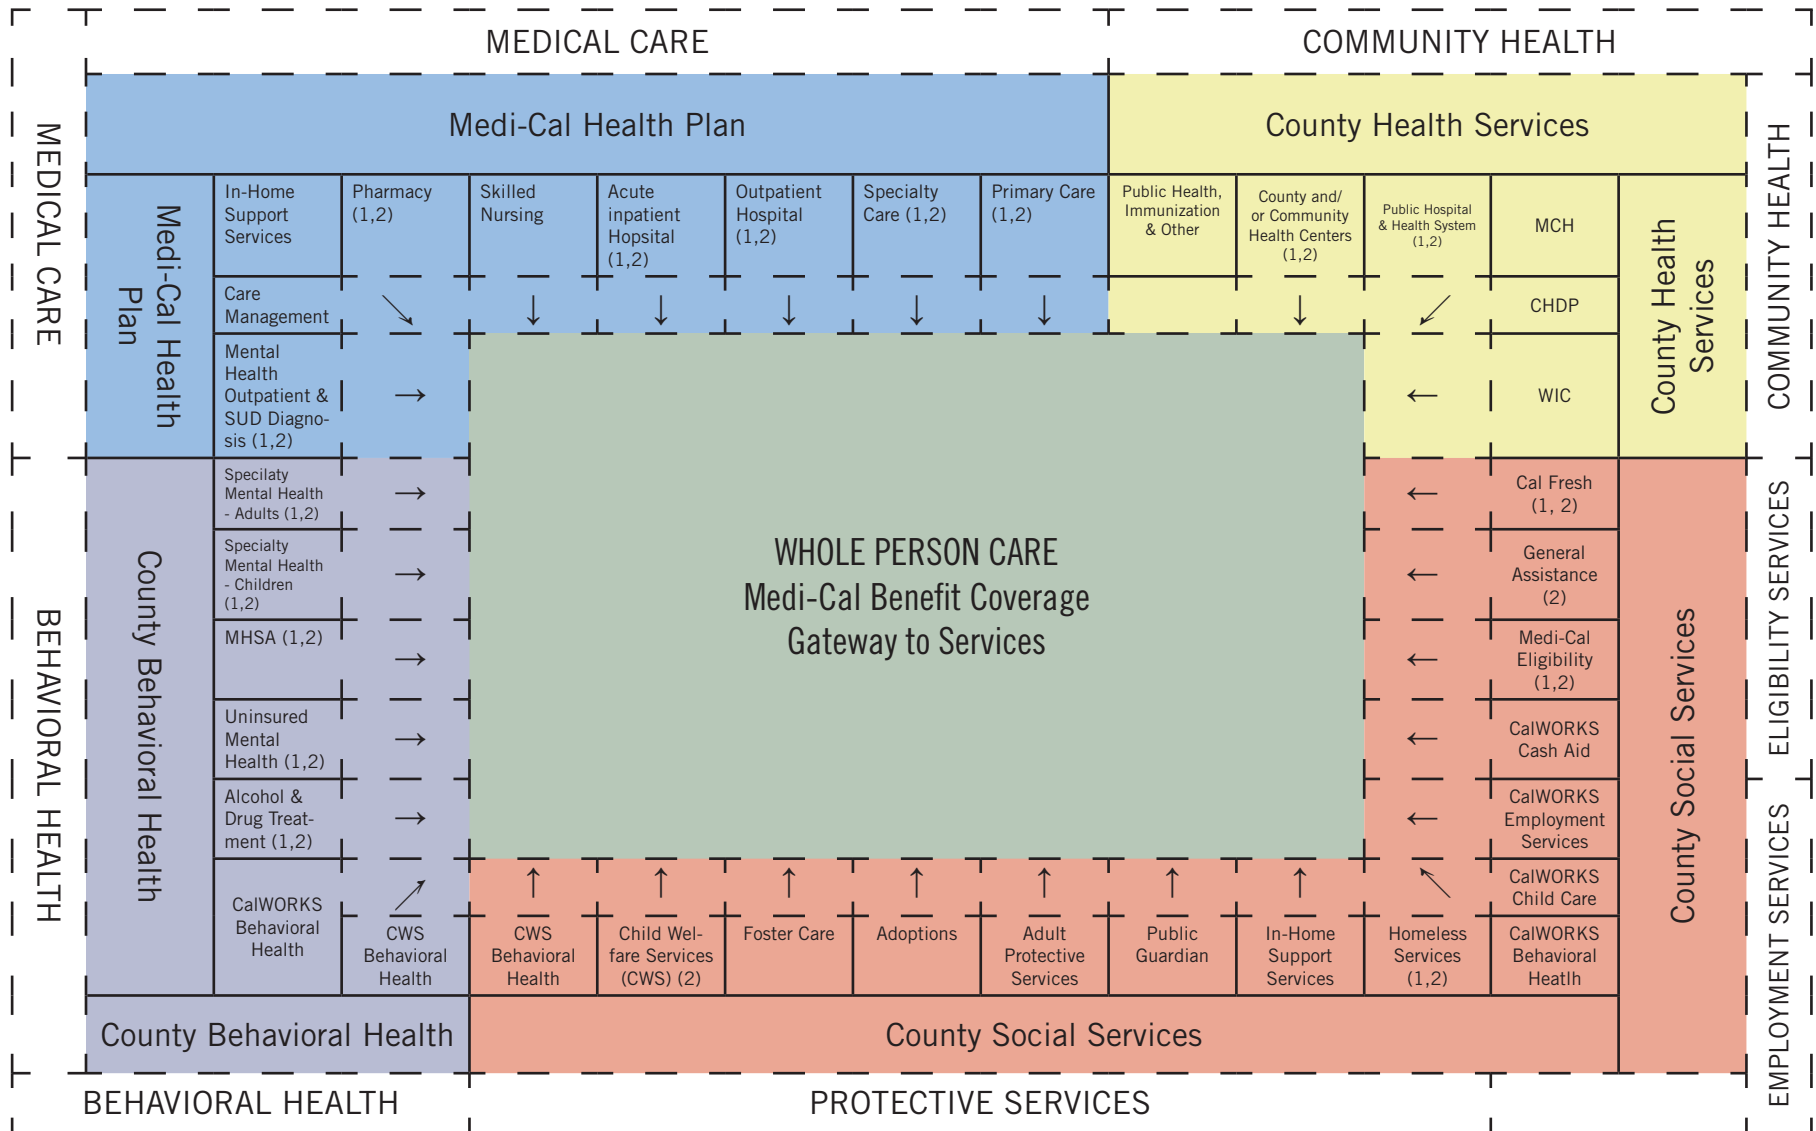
MEDICAL CARE

COMMUNITY HEALTH

Medi-Cal Health Plan

County Health Services

MEDICAL CARE

Medi-Cal Health Plan

In-Home Support Services

Pharmacy (1,2)

Skilled Nursing

Acute inpatient Hopsital (1,2)

Outpatient Hospital (1,2)

Specialty Care (1,2)

Primary Care (1,2)

Public Health, Immunization & Other

County and/ or Community Health Centers (1,2)

Public Hospital & Health System (1,2)

MCH

County Health Services

COMMUNITY HEALTH

Care Management

CHDP

Mental Health Outpatient & SUD Diagnosis (1,2)

WIC

BEHAVIORAL HEALTH

County Behavioral Health

Specialty Mental Health - Adults (1,2)

Specialty Mental Health - Children (1,2)

MHSA (1,2)

Uninsured Mental Health (1,2)

Alcohol & Drug Treatment (1,2)

CalWORKS Behavioral Health

WHOLE PERSON CARE
Medi-Cal Benefit Coverage
Gateway to Services

Cal Fresh (1, 2)

General Assistance (2)

Medi-Cal Eligibility (1,2)

CalWORKS Cash Aid

CalWORKS Employment Services

CalWORKS Child Care

County Social Services

ELIGIBILITY SERVICES

EMPLOYMENT SERVICES

CWS Behavioral Health

CWS Behavioral Health

Child Welfare Services (CWS) (2)

Foster Care

Adoptions

Adult Protective Services

Public Guardian

In-Home Support Services

Homeless Services (1,2)

CalWORKS Behavioral Heatlh

County Behavioral Health

County Social Services

BEHAVIORAL HEALTH

PROTECTIVE SERVICES